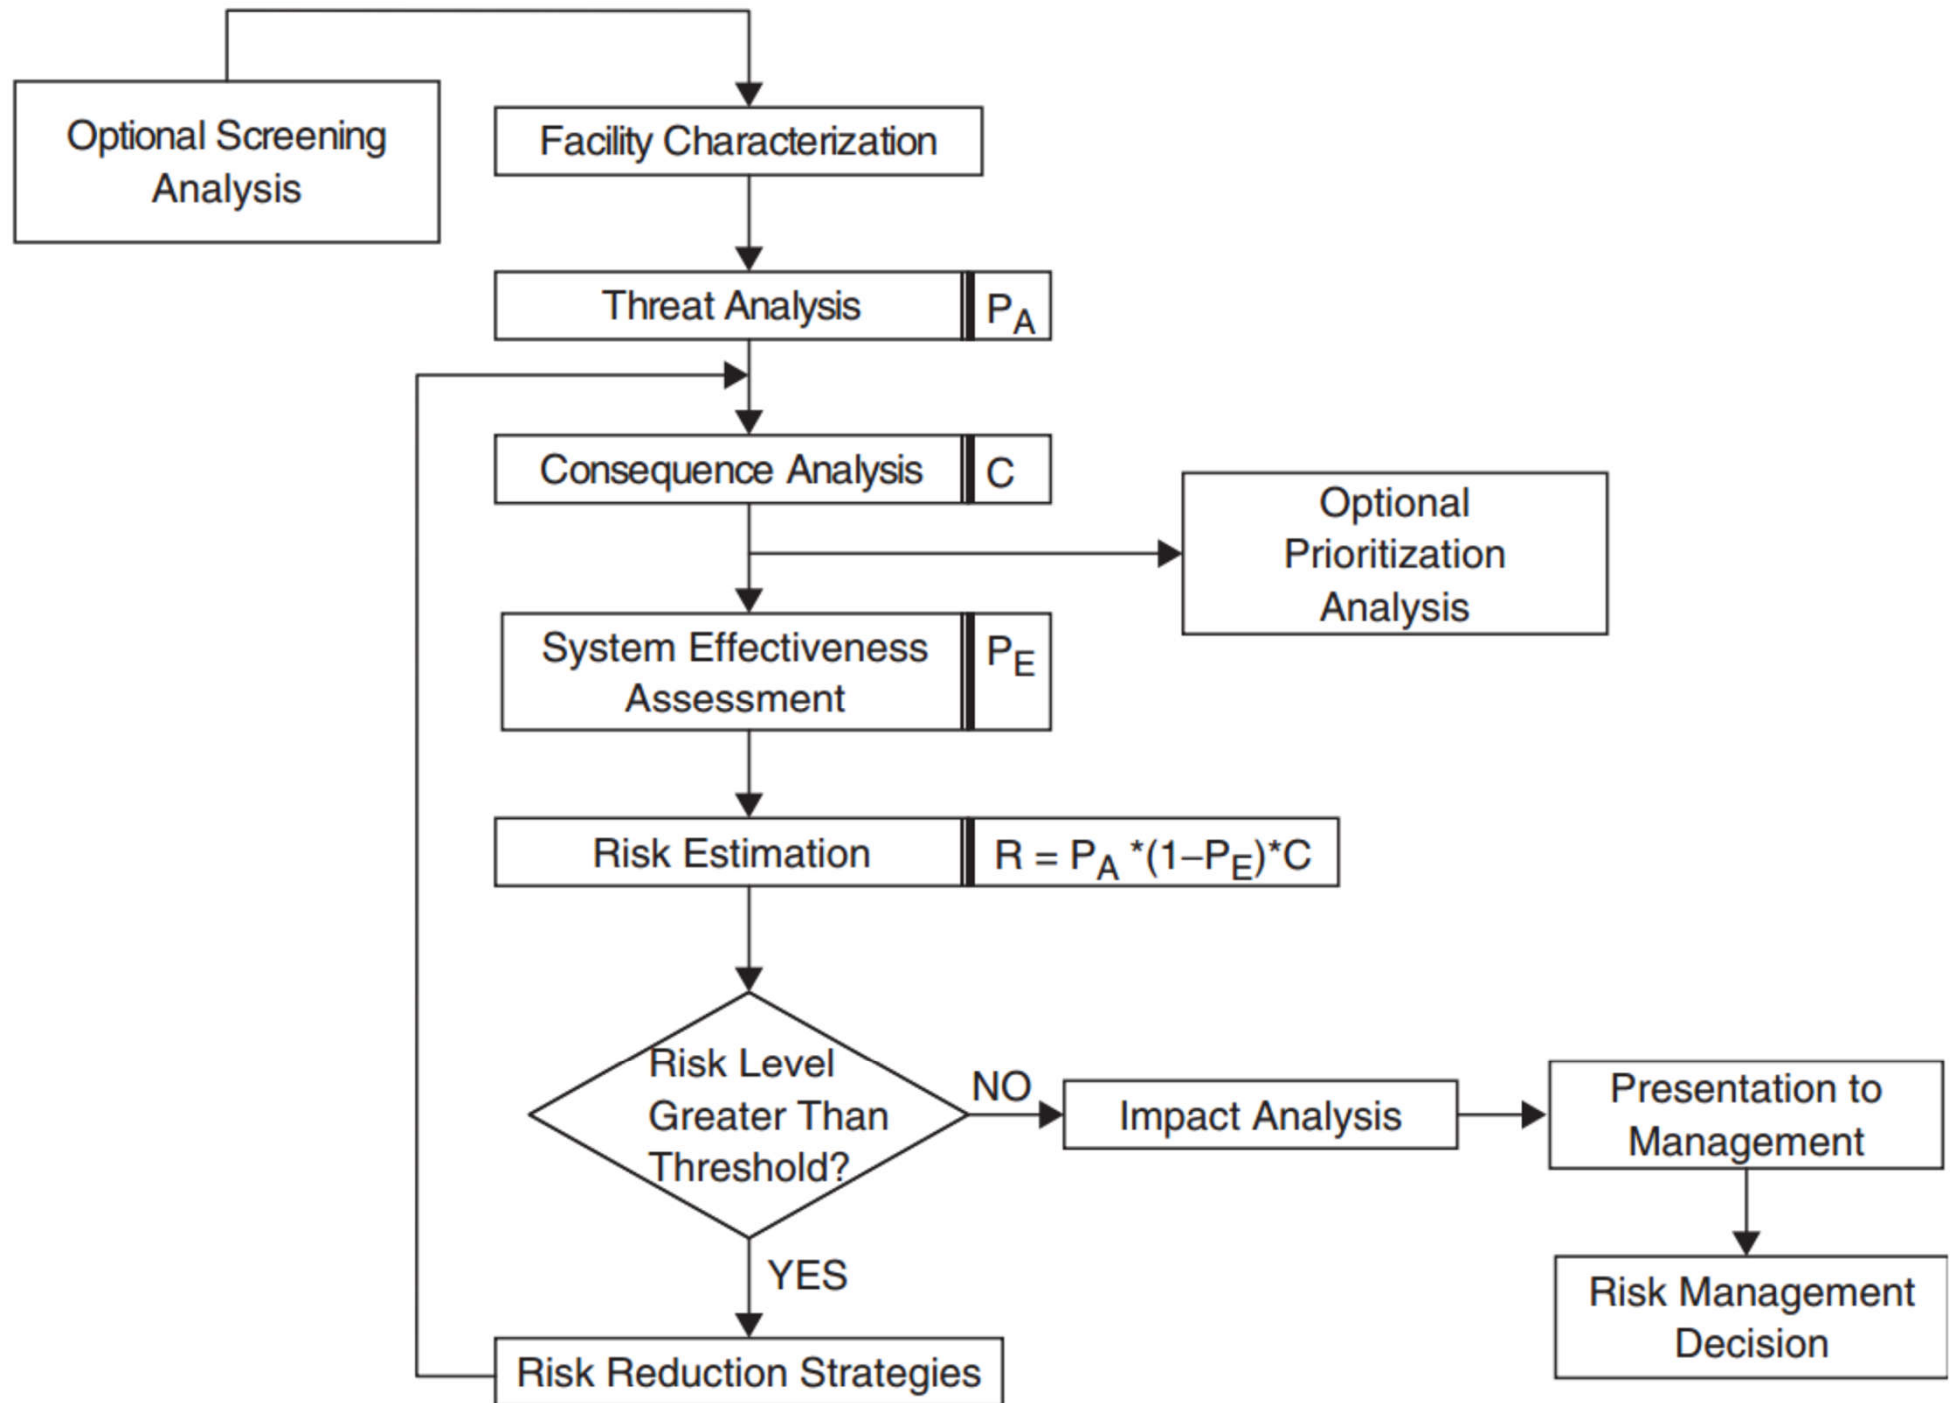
Optional Screening Analysis

Facility Characterization

Threat Analysis $P_A$

Consequence Analysis C

Optional Prioritization Analysis

System Effectiveness Assessment $P_E$

Risk Estimation $R = P_A*(1-P_E)*C$

Risk Level Greater Than Threshold?

NO

Impact Analysis

Presentation to Management

Risk Management Decision

YES

Risk Reduction Strategies